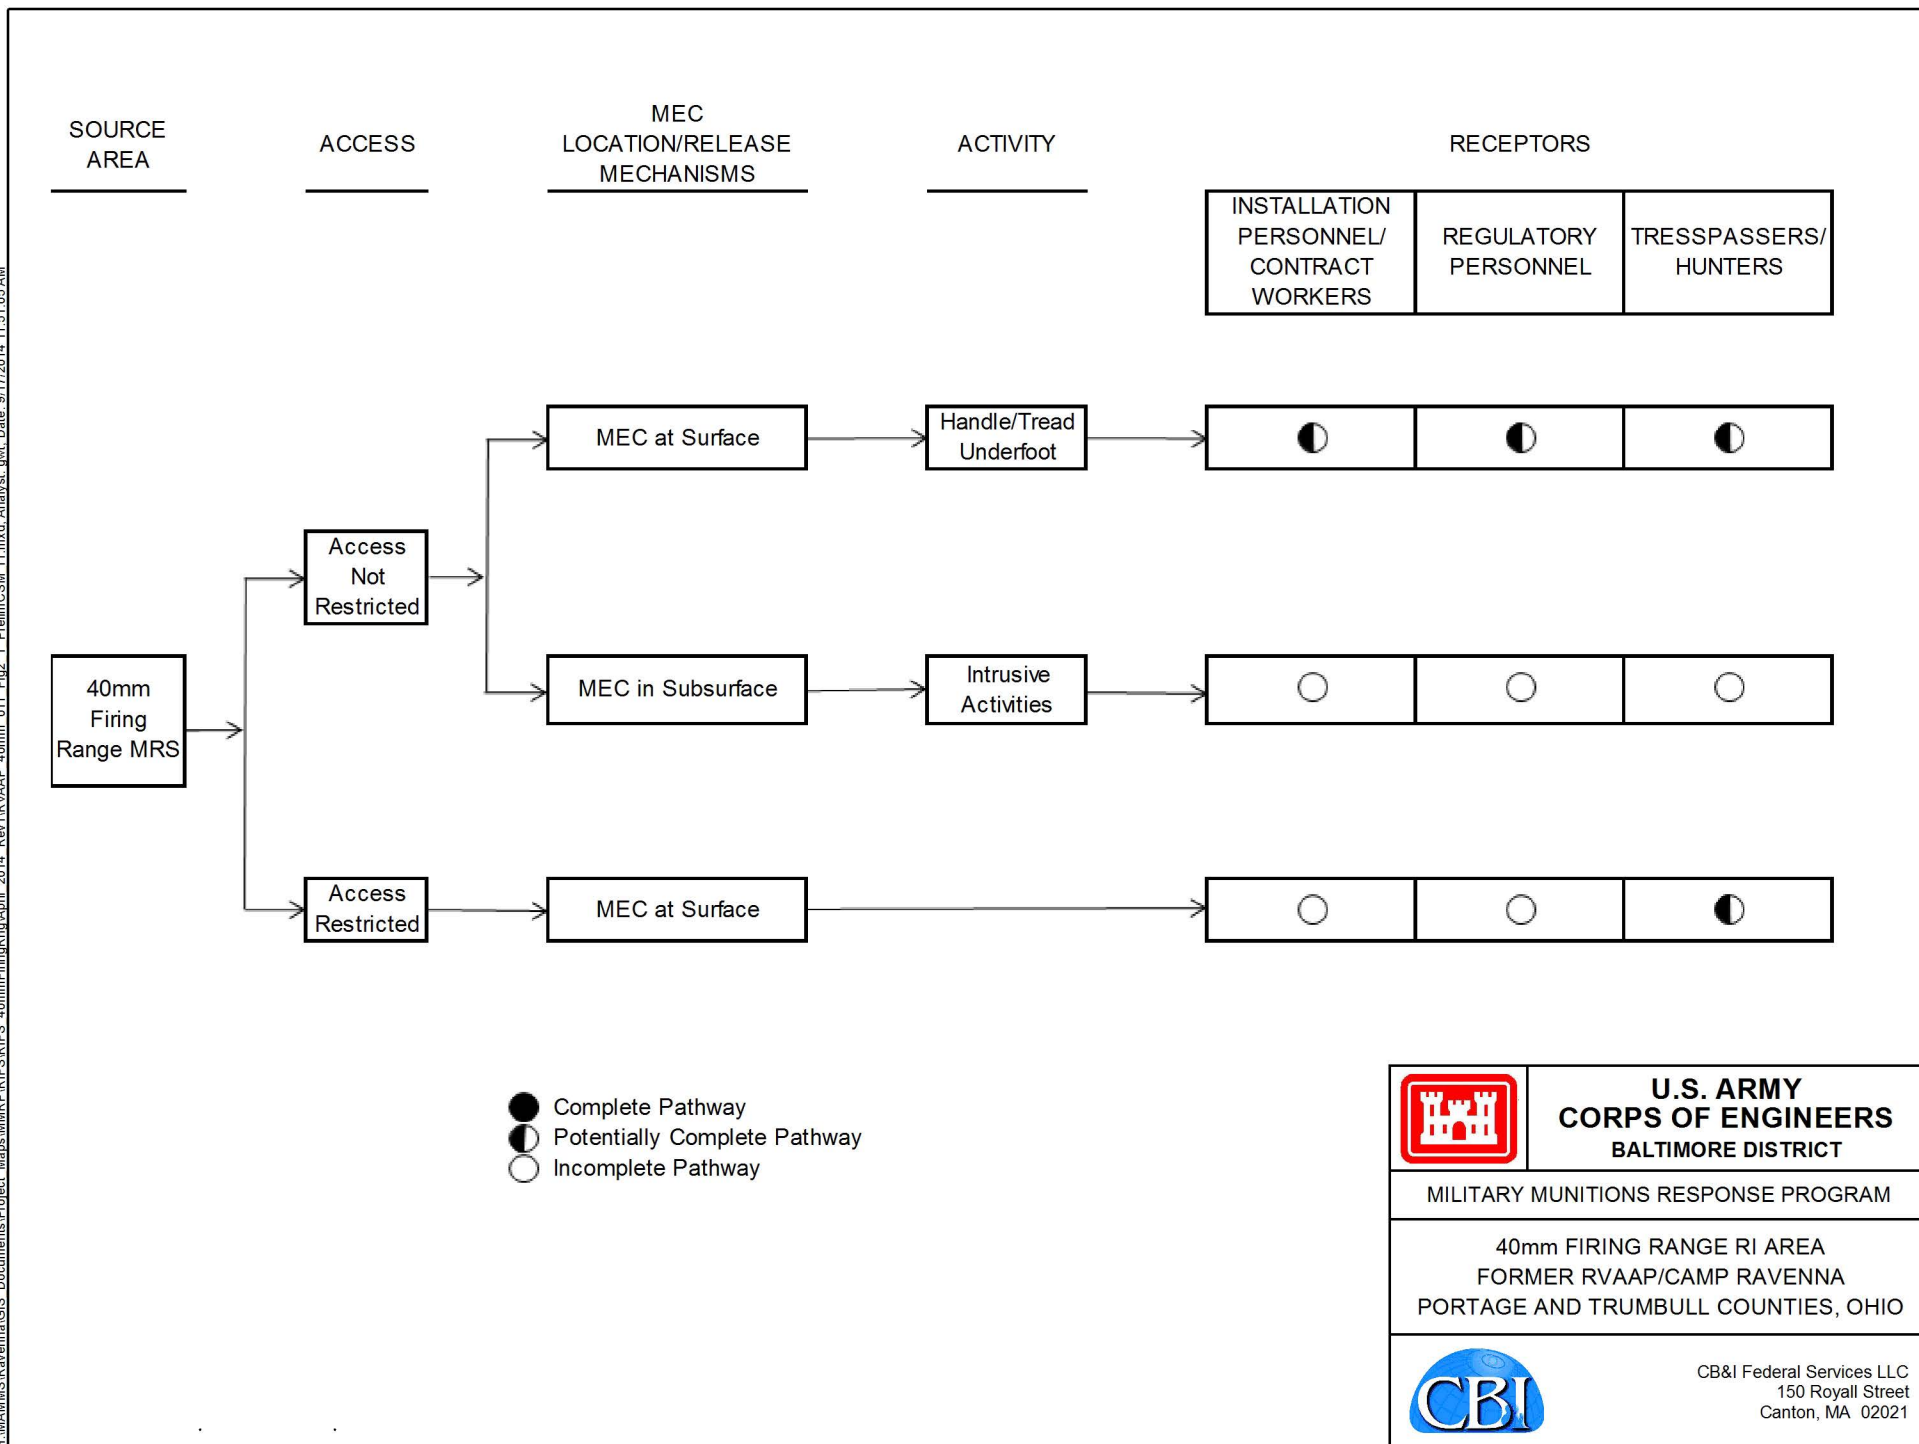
SOURCE AREA

ACCESS

MEC LOCATION/RELEASE MECHANISMS

ACTIVITY

RECEPTORS

INSTALLATION PERSONNEL/ CONTRACT WORKERS

REGULATORY PERSONNEL

TRESSPASSERS/ HUNTERS

40mm Firing Range MRS

Access Not Restricted

MEC at Surface

Handle/Tread Underfoot

MEC in Subsurface

Intrusive Activities

Access Restricted

MEC at Surface

Complete Pathway
Potentially Complete Pathway
Incomplete Pathway

U.S. ARMY
CORPS OF ENGINEERS
BALTIMORE DISTRICT

MILITARY MUNITIONS RESPONSE PROGRAM

40mm FIRING RANGE RI AREA
FORMER RVAAP/CAMP RAVENNA
PORTAGE AND TRUMBULL COUNTIES, OHIO

CBI

CB&I Federal Services LLC
150 Royall Street
Canton, MA 02021

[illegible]